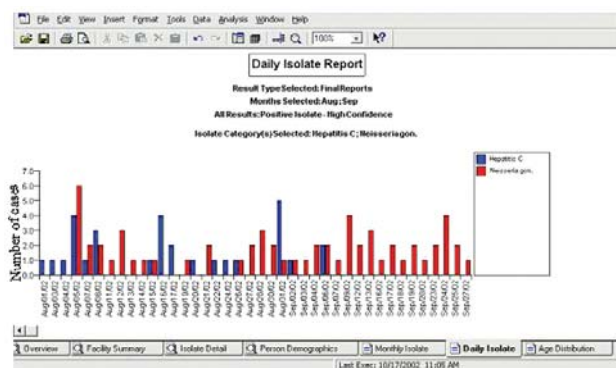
File Edit View Insert Format Tools Data Analysis Window Help

100%

Daily Isolate Report

Result Type Selected: Final Reports

Months Selected: Aug; Sep

All Results: Positive Isolate - High Confidence

Isolate Category(s) Selected: Hepatitis C; Neisseria gon.

Hepatitis C
Neisseria gon.

Number of cases

7.0
6.0
5.0
4.0
3.0
2.0
1.0
0.0

Aug01/02 Aug02/02 Aug04/02 Aug05/02 Aug06/02 Aug07/02 Aug08/02 Aug09/02 Aug11/02 Aug12/02 Aug13/02 Aug14/02 Aug15/02 Aug16/02 Aug17/02 Aug18/02 Aug19/02 Aug20/02 Aug21/02 Aug22/02 Aug23/02 Aug24/02 Aug26/02 Aug27/02 Aug28/02 Aug29/02 Aug30/02 Aug31/02 Sep01/02 Sep03/02 Sep04/02 Sep05/02 Sep06/02 Sep09/02 Sep10/02 Sep11/02 Sep12/02 Sep13/02 Sep16/02 Sep17/02 Sep18/02 Sep19/02 Sep20/02 Sep23/02 Sep24/02 Sep25/02 Sep26/02 Sep27/02

Overview | Facility Summary | Isolate Detail | Person Demographics | Monthly Isolate | Daily Isolate | Age Distribution

Last Exec: 10/17/2002 11:06 AM